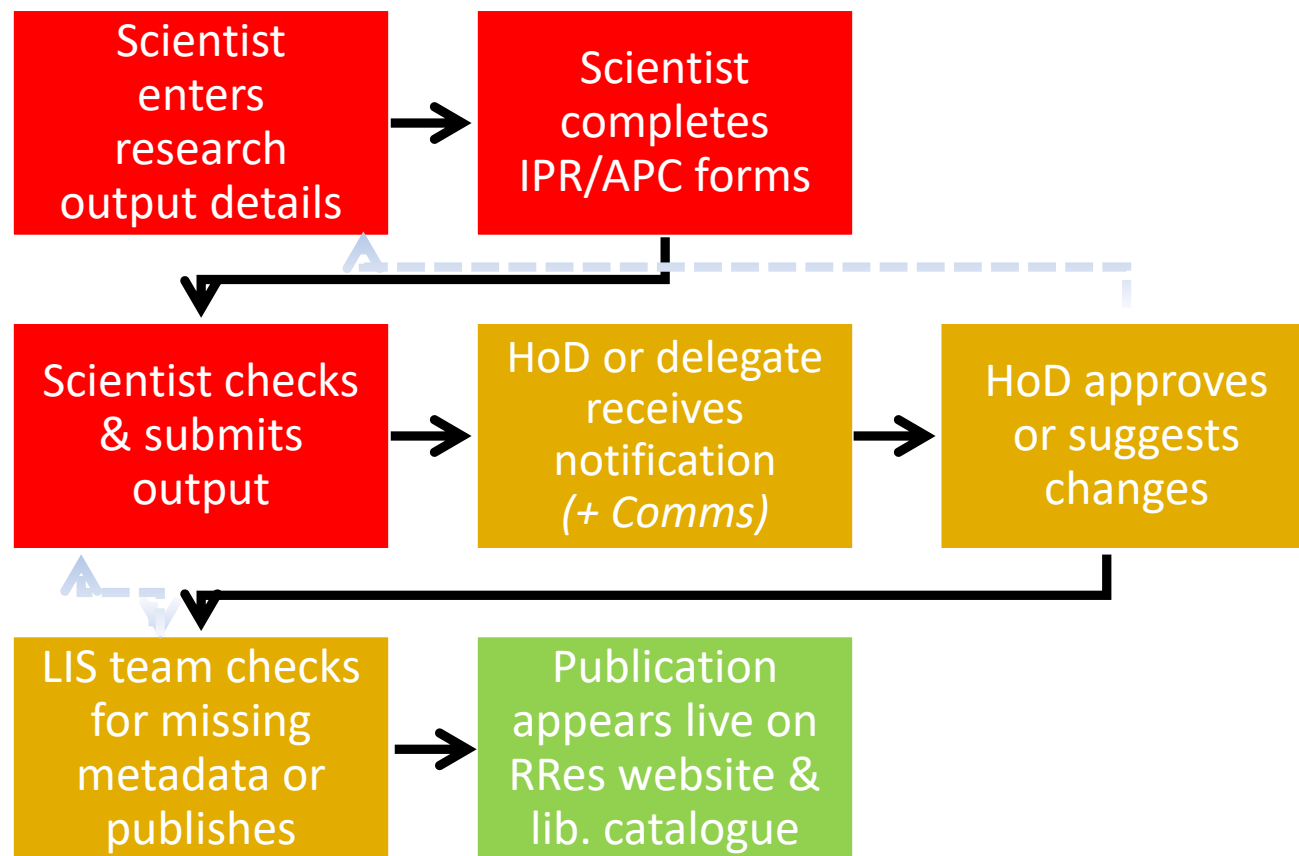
Scientist enters research output details

Scientist completes IPR/APC forms

Scientist checks & submits output

HoD or delegate receives notification *(+ Comms)*

HoD approves or suggests changes

LIS team checks for missing metadata or publishes

Publication appears live on RRes website & lib. catalogue